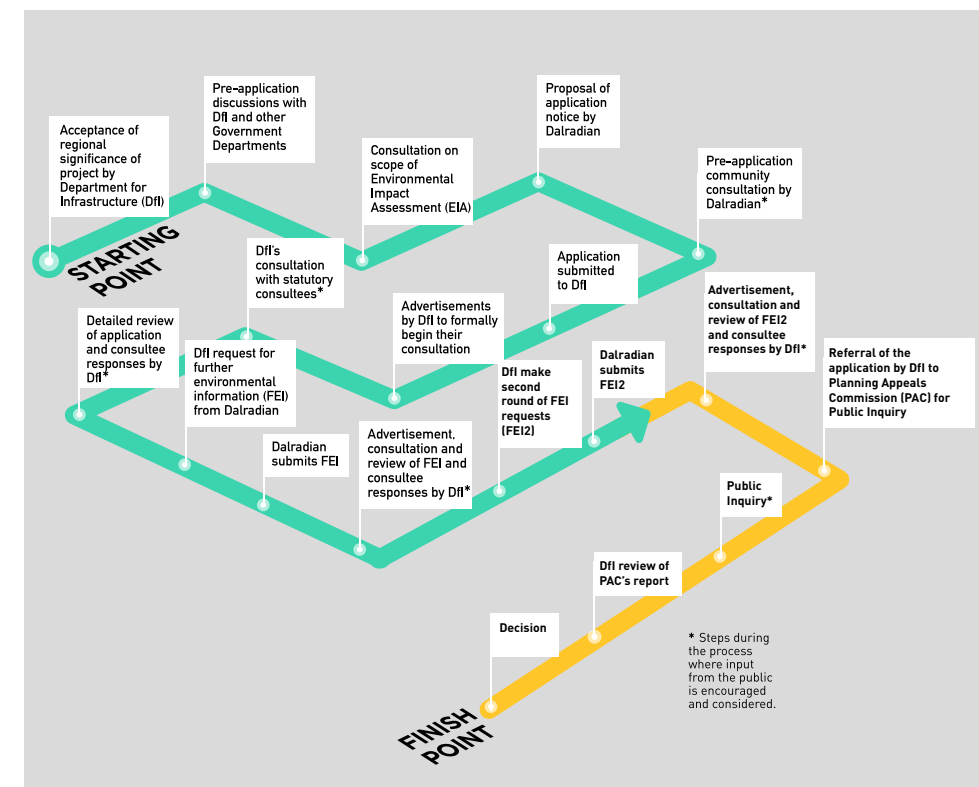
STARTING POINT

Acceptance of regional significance of project by Department for Infrastructure (DfI)

Pre-application discussions with DfI and other Government Departments

Consultation on scope of Environmental Impact Assessment (EIA)

Proposal of application notice by Dalradian

Pre-application community consultation by Dalradian*

Application submitted to DfI

Advertisements by DfI to formally begin their consultation

DfI's consultation with statutory consultees*

Detailed review of application and consultee responses by DfI*

DfI request for further environmental information (FEI) from Dalradian

Dalradian submits FEI

Advertisement, consultation and review of FEI and consultee responses by DfI*

DfI make second round of FEI requests (FEI2)

Dalradian submits FEI2

Advertisement, consultation and review of FEI2 and consultee responses by DfI*

Referral of the application by DfI to Planning Appeals Commission (PAC) for Public Inquiry

Public Inquiry*

DfI review of PAC's report

Decision

FINISH POINT

* Steps during the process where input from the public is encouraged and considered.